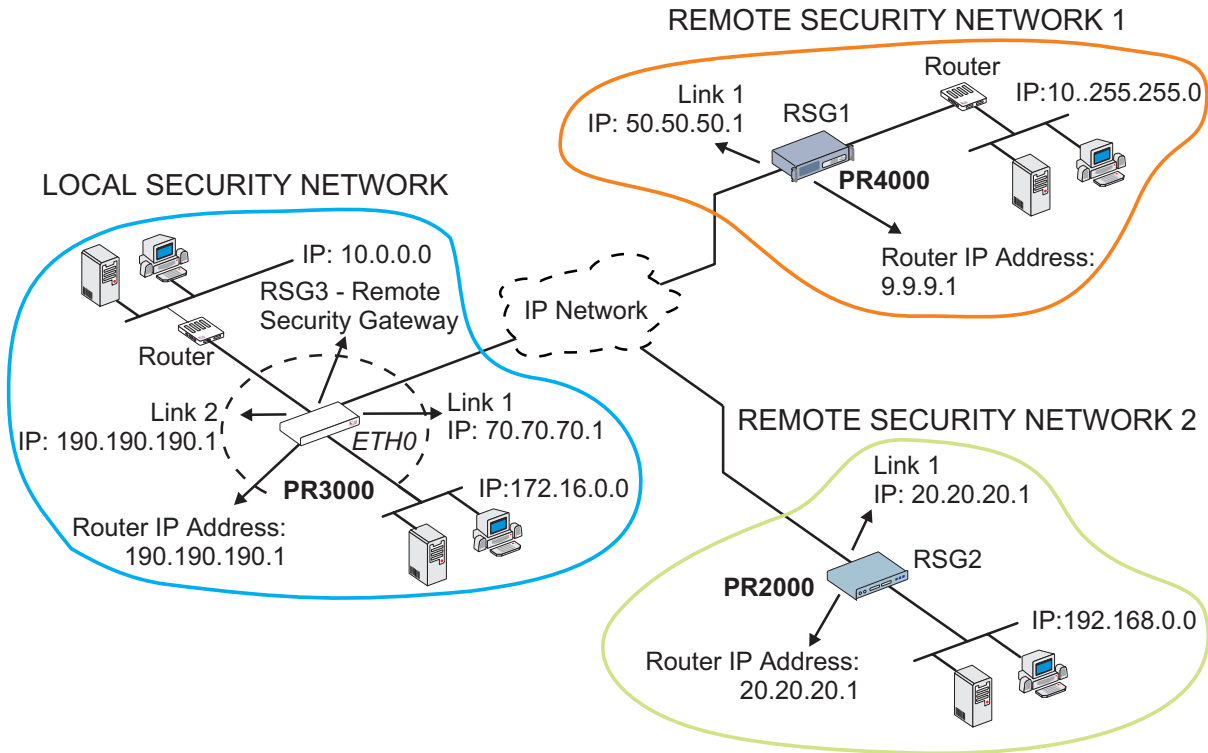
REMOTE SECURITY NETWORK 1

Router

IP:10..255.255.0

Link 1
IP: 50.50.50.1

RSG1

PR4000

Router IP Address:
9.9.9.1

LOCAL SECURITY NETWORK

IP: 10.0.0.0

RSG3 - Remote Security Gateway

IP Network

Router

Link 2
IP: 190.190.190.1

Link 1
IP: 70.70.70.1

ETH0

PR3000

IP:172.16.0.0

Router IP Address:
190.190.190.1

REMOTE SECURITY NETWORK 2

Link 1
IP: 20.20.20.1

RSG2

PR2000

IP:192.168.0.0

Router IP Address:
20.20.20.1